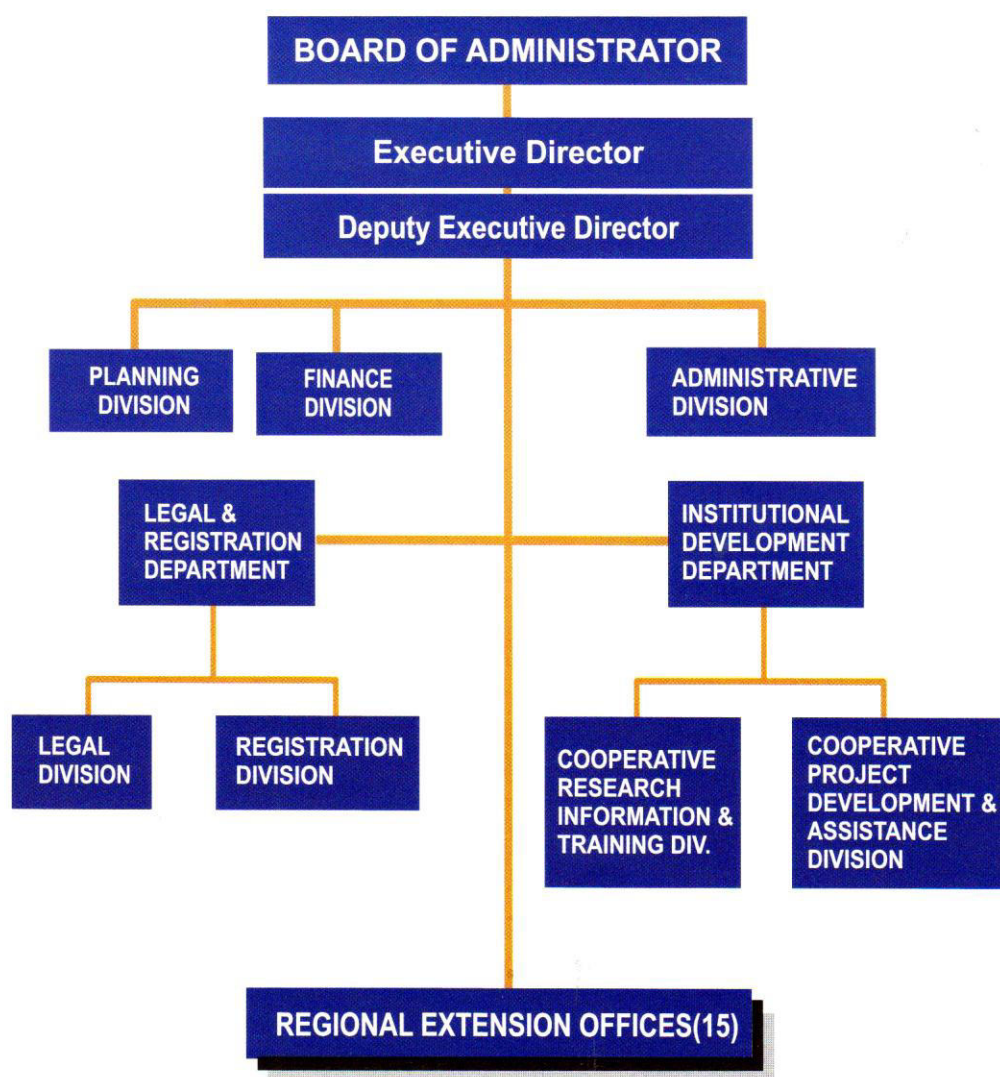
BOARD OF ADMINISTRATOR

Executive Director

Deputy Executive Director

PLANNING DIVISION

FINANCE DIVISION

ADMINISTRATIVE DIVISION

LEGAL & REGISTRATION DEPARTMENT

INSTITUTIONAL DEVELOPMENT DEPARTMENT

LEGAL DIVISION

REGISTRATION DIVISION

COOPERATIVE RESEARCH INFORMATION & TRAINING DIV.

COOPERATIVE PROJECT DEVELOPMENT & ASSISTANCE DIVISION

REGIONAL EXTENSION OFFICES(15)